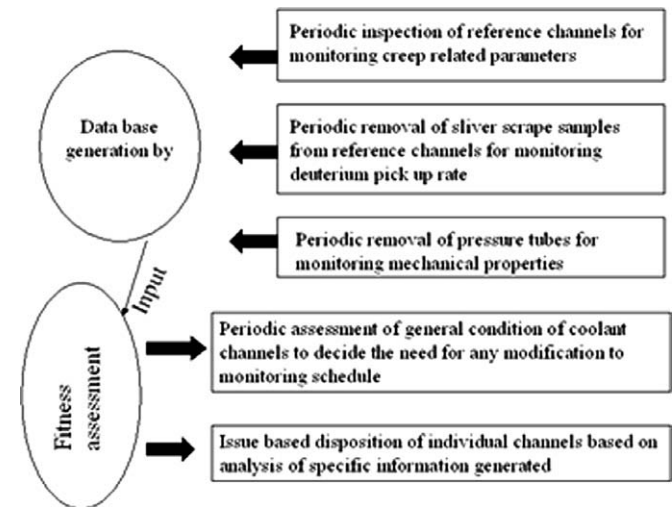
Data base generation by

Periodic inspection of reference channels for monitoring creep related parameters

Periodic removal of sliver scrape samples from reference channels for monitoring deuterium pick up rate

Periodic removal of pressure tubes for monitoring mechanical properties

Input

Fitness assessment

Periodic assessment of general condition of coolant channels to decide the need for any modification to monitoring schedule

Issue based disposition of individual channels based on analysis of specific information generated